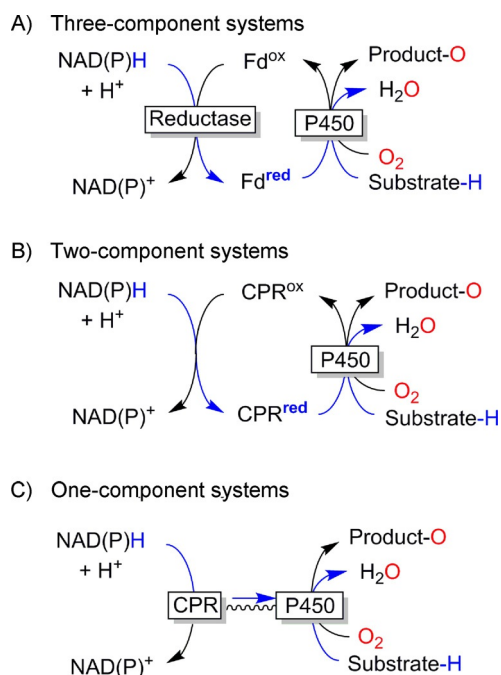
A) Three-component systems

NAD(P)H + H$^+$

Fd$^{ox}$

Product-O

H$_2$O

Reductase

P450

O$_2$

NAD(P)$^+$

Fd$^{red}$

Substrate-H

B) Two-component systems

NAD(P)H + H$^+$

CPR$^{ox}$

Product-O

H$_2$O

P450

O$_2$

NAD(P)$^+$

CPR$^{red}$

Substrate-H

C) One-component systems

NAD(P)H + H$^+$

Product-O

H$_2$O

CPR

P450

O$_2$

NAD(P)$^+$

Substrate-H